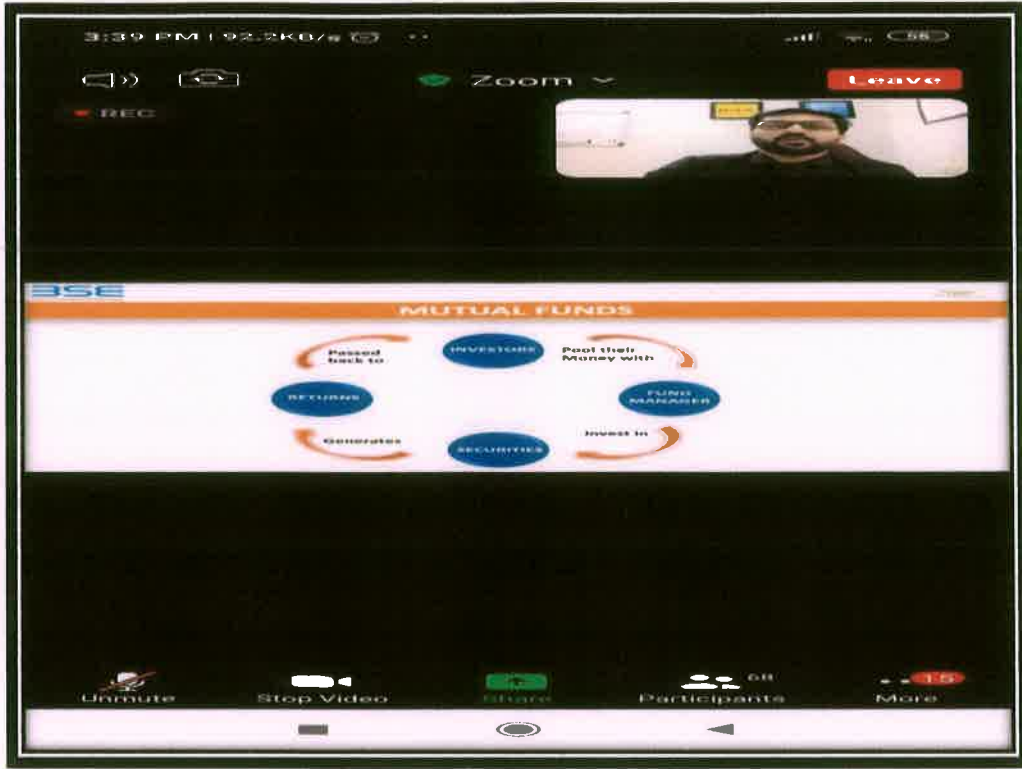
3:39 PM | 92.2KB/s

55

Zoom

Leave

REC

BSE

MUTUAL FUNDS

INVESTORS

Pool their Money with

FUND MANAGER

Invest in

SECURITIES

Generates

RETURNS

Passed back to

Unmute

Stop Video

Share

68

Participants

15

More